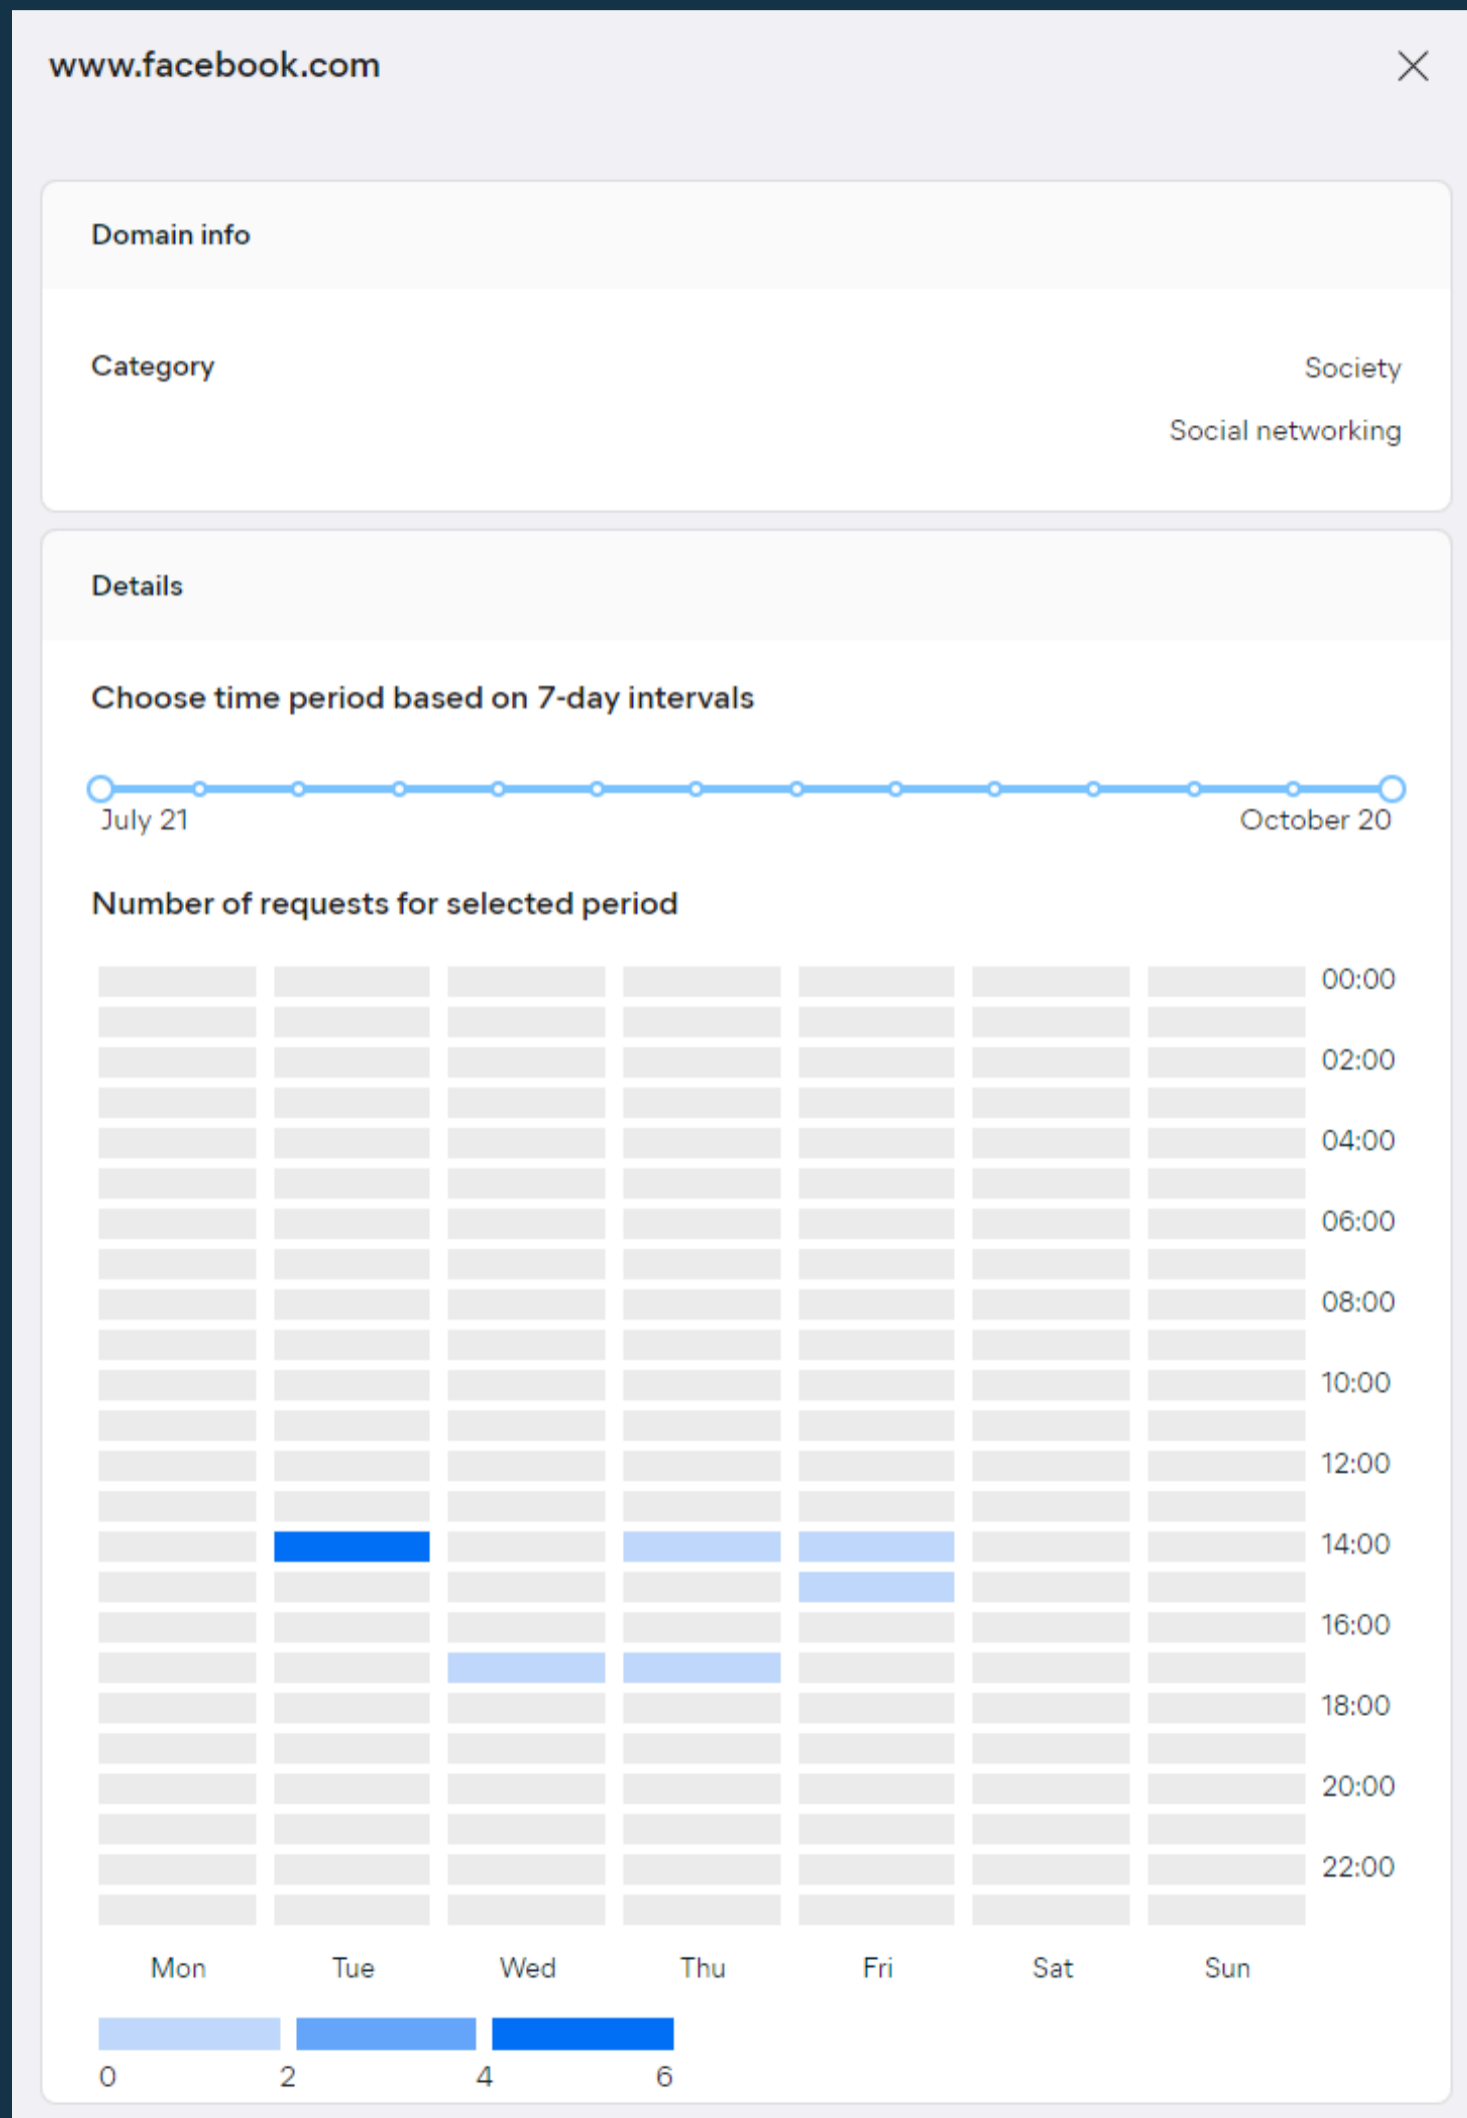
www.facebook.com

Domain info

Category

Society

Social networking

Details

Choose time period based on 7-day intervals

July 21

October 20

Number of requests for selected period

00:00
02:00
04:00
06:00
08:00
10:00
12:00
14:00
16:00
18:00
20:00
22:00

Mon Tue Wed Thu Fri Sat Sun

0 2 4 6